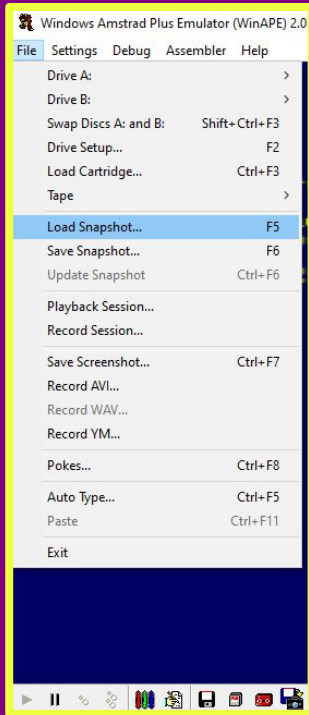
Windows Amstrad Plus Emulator (WinAPE) 2.0

File Settings Debug Assembler Help

Drive A: >
Drive B: >
Swap Discs A: and B: Shift+Ctrl+F3
Drive Setup... F2
Load Cartridge... Ctrl+F3
Tape >

Load Snapshot... F5
Save Snapshot... F6
Update Snapshot Ctrl+F6

Playback Session...
Record Session...

Save Screenshot... Ctrl+F7
Record AVI...
Record WAV...
Record YM...

Pokes... Ctrl+F8

Auto Type... Ctrl+F5
Paste Ctrl+F11

Exit